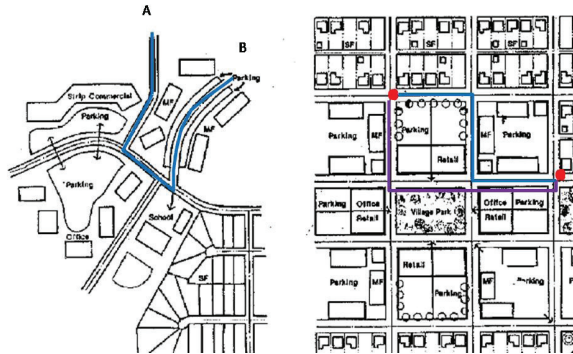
A

B

Parking

Strip Commercial

MF

Parking

MF

Parking

School

Office

SF

SF

SF

SF

Parking

MF

Parking

Retail

MF

Parking

Parking

Office

Retail

Village Park

Office

Retail

Parking

Parking

MF

Retail

Parking

MF

Parking